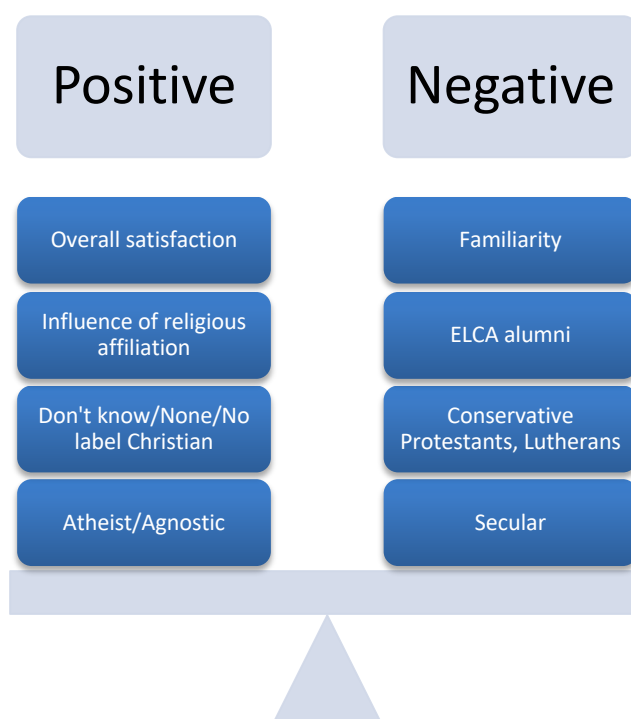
Positive

Negative

Overall satisfaction

Influence of religious affiliation

Don't know/None/No label Christian

Atheist/Agnostic

Familiarity

ELCA alumni

Conservative Protestants, Lutherans

Secular